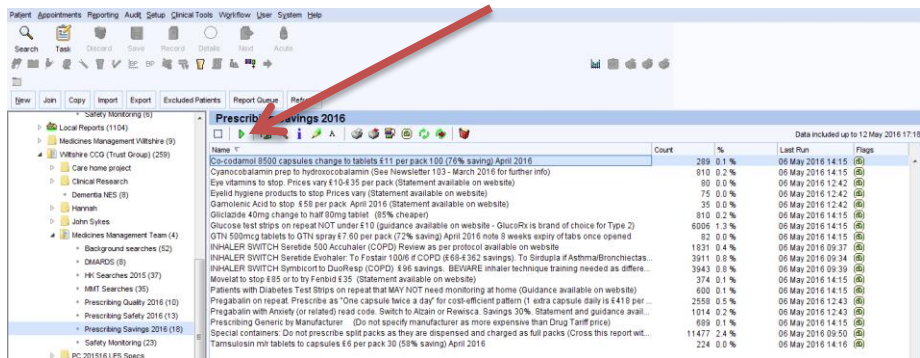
Patient Appointments Reporting Audit Setup Clinical Tools Workflow User System Help

Search Task Discard Save Record Details Next Acute

New Join Copy Import Export Excluded Patients Report Queue Refr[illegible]

Safety Monitoring (6)
Local Reports (1104)
Medicines Management Wiltshire (9)
Wiltshire CCG (Trust Group) (259)
Care home project
Clinical Research
Dementia NES (8)
Hannah
John Sykes
Medicines Management Team (4)
Background searches (52)
DMARDS (8)
HK Searches 2015 (37)
MMT Searches (35)
Prescribing Quality 2016 (10)
Prescribing Safety 2016 (13)
Prescribing Savings 2016 (18)
Safety Monitoring (23)
PC 201516 LES Specs

Prescrib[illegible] Savings 2016

Data included up to 12 May 2016 17:1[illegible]

| Name | Count | % | Last Run | Flags |
|---|---|---|---|---|
| Co-codamol 8500 capsules change to tablets £11 per pack 100 (76% saving) April 2016 | 289 | 0.1 % | 06 May 2016 14:15 | |
| Cyanocobalamin prep to hydroxocobalamin (See Newsletter 103 - March 2016 for further info) | 810 | 0.2 % | 06 May 2016 14:15 | |
| Eye vitamins to stop. Prices vary £10-£35 per pack (Statement available on website) | 80 | 0.0 % | 06 May 2016 12:42 | |
| Eyelid hygiene products to stop Prices vary (Statement available on website) | 75 | 0.0 % | 06 May 2016 12:42 | |
| Gamolenic Acid to stop £58 per pack April 2016 (Statement available on website) | 30 | 0.0 % | 06 May 2016 12:42 | |
| Gliclazide 40mg change to half 80mg tablet (85% cheaper) | 810 | 0.2 % | 06 May 2016 14:15 | |
| Glucose test strips on repeat NOT under £10 (guidance available on website - GlucoRx is brand of choice for Type 2) | 6006 | 1.3 % | 06 May 2016 14:15 | |
| GTN 500mcg tablets to GTN spray £7.60 per pack (72% saving) April 2016 note 8 weeks expiry of tabs once opened | 82 | 0.0 % | 06 May 2016 14:15 | |
| INHALER SWITCH Seretide 500 Accuhaler (COPD) Review as per protocol available on website | 1831 | 0.4 % | 06 May 2016 09:37 | |
| INHALER SWITCH Seretide Evohaler: To Fostair 100/6 if COPD (£68-£362 savings). To Sirdupla if Asthma/Bronchiectas... | 3911 | 0.8 % | 06 May 2016 09:34 | |
| INHALER SWITCH Symbicort to DuoResp (COPD) £96 savings. BEWARE inhaler technique training needed as differe... | 3943 | 0.8 % | 06 May 2016 09:39 | |
| Movelat to stop £85 or to try Fenbid £35 (Statement available on website) | 374 | 0.1 % | 06 May 2016 14:15 | |
| Patients with Diabetes Test Strips on repeat that MAY NOT need monitoring at home (Guidance available on website) | 600 | 0.1 % | 06 May 2016 14:15 | |
| Pregabalin on repeat. Prescribe as "One capsule twice a day" for cost-efficient pattern (1 extra capsule daily is £418 per ... | 2558 | 0.5 % | 06 May 2016 12:43 | |
| Pregabalin with Anxiety (or related) read code. Switch to Alzain or Rewisca. Savings 30%. Statement and guidance avail... | 1014 | 0.2 % | 06 May 2016 12:43 | |
| Prescribing Generic by Manufacturer (Do not specify manufacturer as more expensive than Drug Tariff price) | 689 | 0.1 % | 06 May 2016 14:15 | |
| Special containers: Do not prescribe split packs as they are dispensed and charged as full packs (Cross this report wit... | 11477 | 2.4 % | 06 May 2016 09:50 | |
| Tamsulosin m/r tablets to capsules £6 per pack 30 (58% saving) April 2016 | 224 | 0.0 % | 06 May 2016 14:15 | |